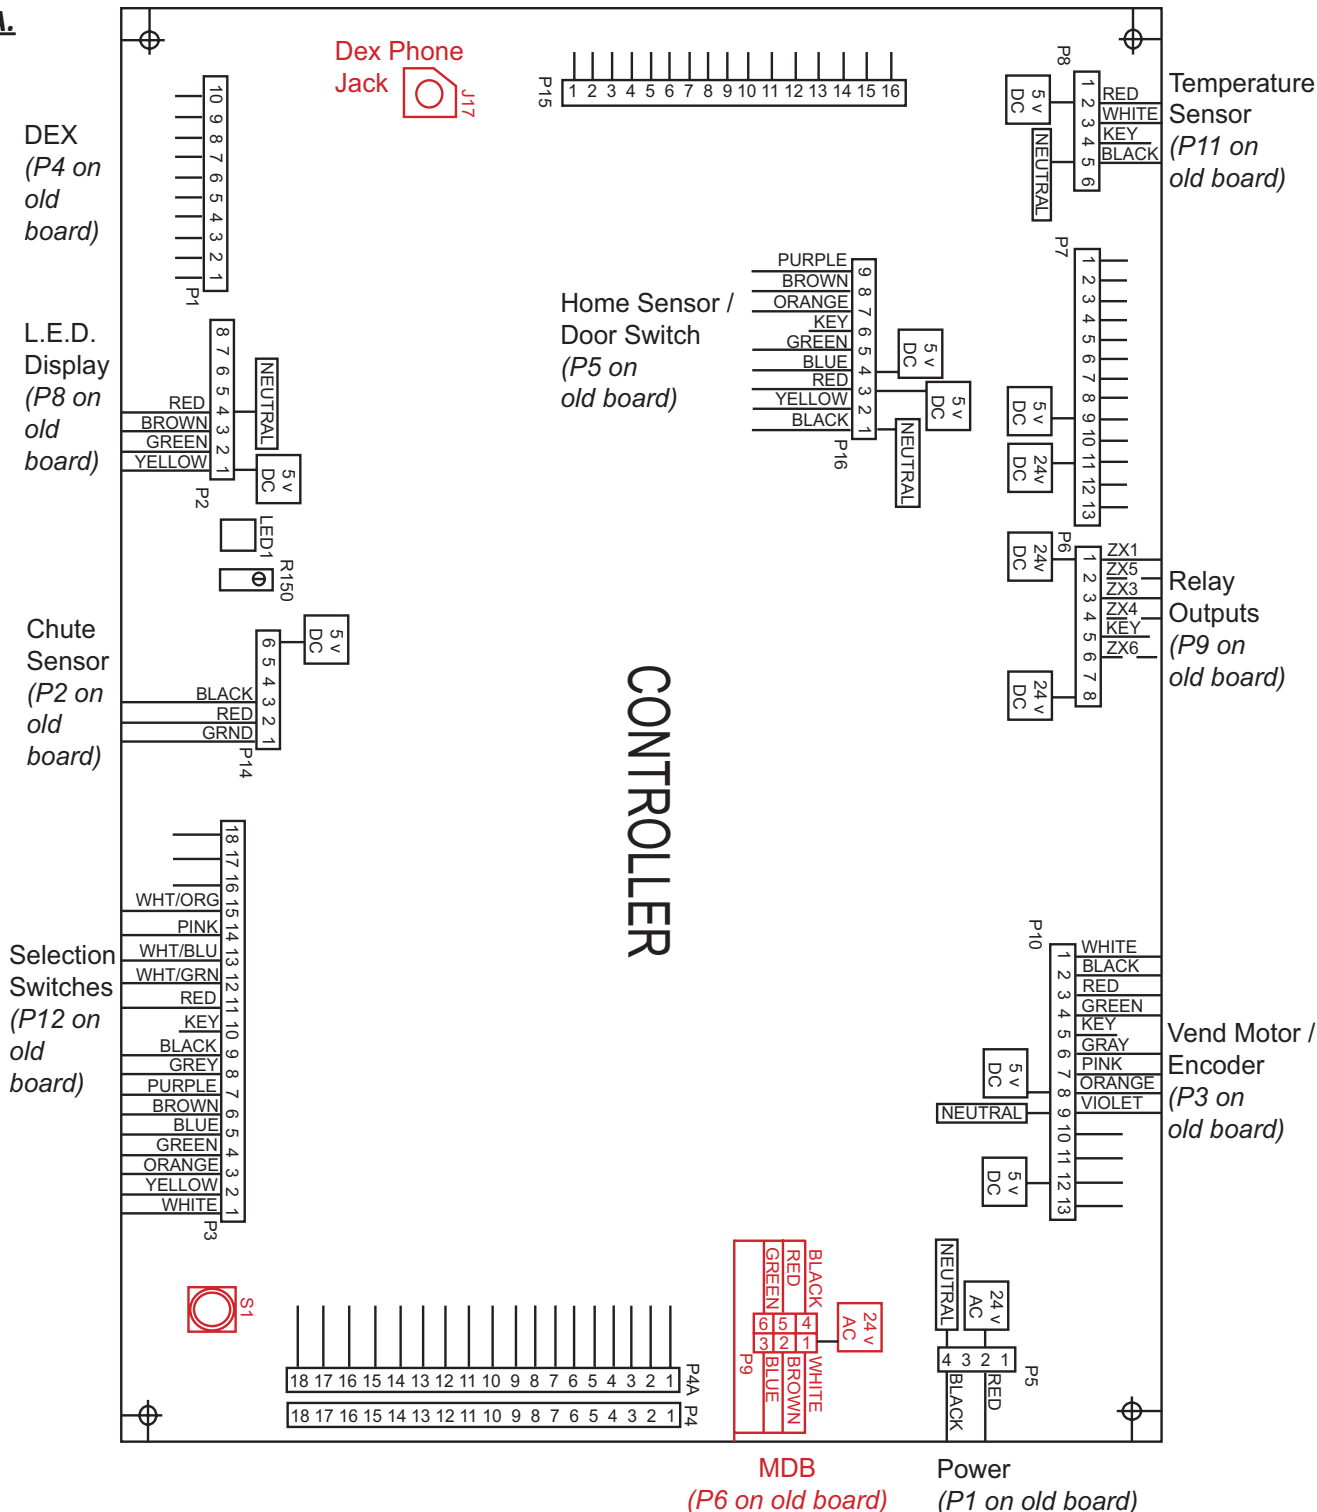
A.

Dex Phone Jack

J17

P15

1 2 3 4 5 6 7 8 9 10 11 12 13 14 15 16

P8

5 v DC

1 2 3 4 5 6

RED
WHITE
KEY
BLACK

NEUTRAL

Temperature Sensor
(P11 on old board)

DEX
(P4 on old board)

10 9 8 7 6 5 4 3 2 1

P1

L.E.D. Display
(P8 on old board)

8 7 6 5 4 3 2 1

NEUTRAL

RED
BROWN
GREEN
YELLOW

5 v DC

P2

LED1

R150

Home Sensor / Door Switch
(P5 on old board)

PURPLE
BROWN
ORANGE
KEY
GREEN
BLUE
RED
YELLOW
BLACK

9 8 7 6 5 4 3 2 1

P16

5 v DC

5 v DC

NEUTRAL

P7

1 2 3 4 5 6 7 8 9 10 11 12 13

5 v DC

24v DC

P6

24v DC

1 2 3 4 5 6 7 8

ZX1
ZX5
ZX3
ZX4
KEY
ZX6

24 v DC

Relay Outputs
(P9 on old board)

Chute Sensor
(P2 on old board)

5 v DC

6 5 4 3 2 1

BLACK
RED
GRND

P14

CONTROLLER

Selection Switches
(P12 on old board)

18 17 16 15 14 13 12 11 10 9 8 7 6 5 4 3 2 1

WHT/ORG
PINK
WHT/BLU
WHT/GRN
RED
KEY
BLACK
GREY
PURPLE
BROWN
BLUE
GREEN
ORANGE
YELLOW
WHITE

P3

P10

1 2 3 4 5 6 7 8 9 10 11 12 13

WHITE
BLACK
RED
GREEN
KEY
GRAY
PINK
ORANGE
VIOLET

5 v DC

NEUTRAL

5 v DC

Vend Motor / Encoder
(P3 on old board)

S1

18 17 16 15 14 13 12 11 10 9 8 7 6 5 4 3 2 1

P4A

18 17 16 15 14 13 12 11 10 9 8 7 6 5 4 3 2 1

P4

GREEN
RED
BLACK

6 5 4
3 2 1

24 v AC

P9

BLUE
BROWN
WHITE

MDB
(P6 on old board)

NEUTRAL

24 v AC

4 3 2 1

P5

BLACK
RED

Power
(P1 on old board)